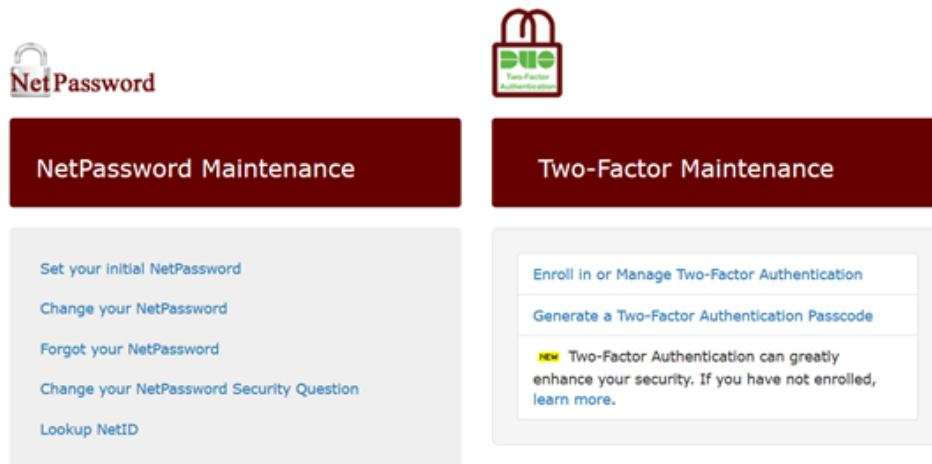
NetPassword

DUO
Two-Factor Authentication

NetPassword Maintenance

Set your initial NetPassword

Change your NetPassword

Forgot your NetPassword

Change your NetPassword Security Question

Lookup NetID

Two-Factor Maintenance

Enroll in or Manage Two-Factor Authentication

Generate a Two-Factor Authentication Passcode

NEW Two-Factor Authentication can greatly enhance your security. If you have not enrolled, learn more.